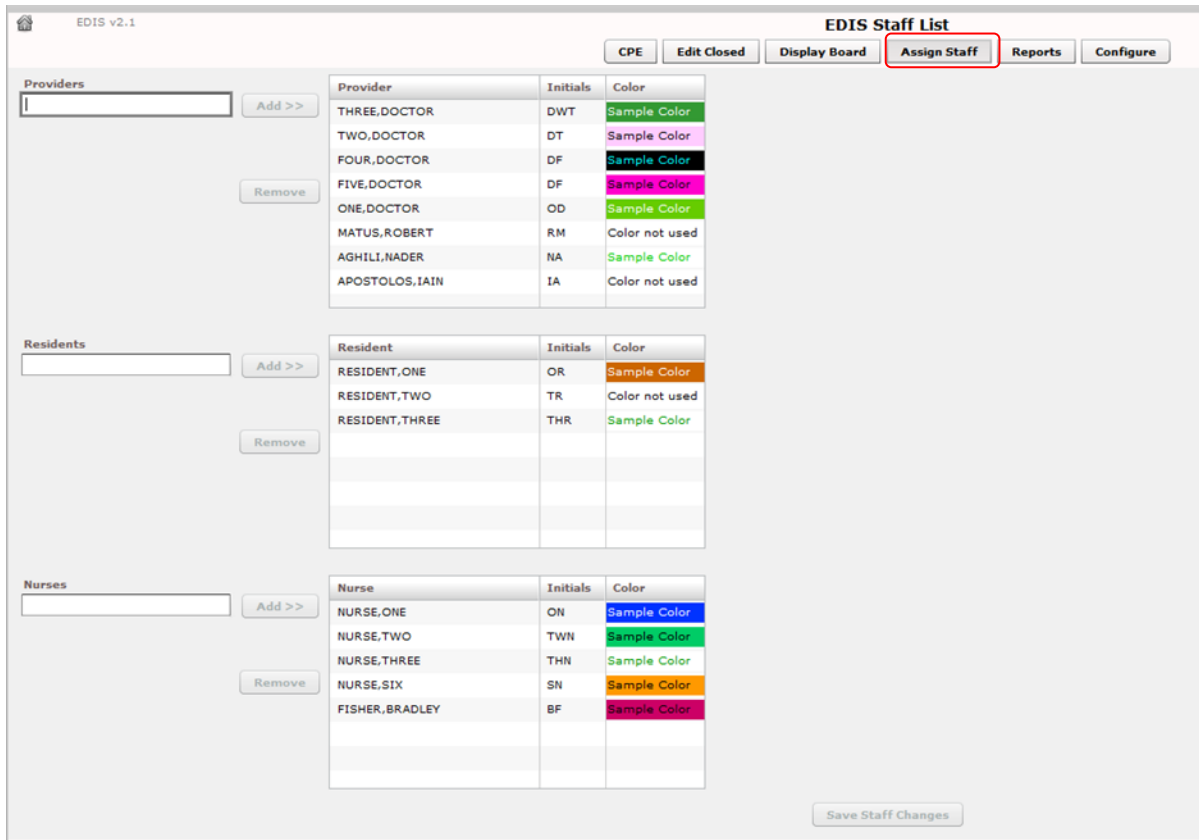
EDIS v2.1

EDIS Staff List

CPE | Edit Closed | Display Board | Assign Staff | Reports | Configure

Providers

Add >>

Remove

| Provider | Initials | Color |
|---|---|---|
| THREE,DOCTOR | DWT | Sample Color |
| TWO,DOCTOR | DT | Sample Color |
| FOUR,DOCTOR | DF | Sample Color |
| FIVE,DOCTOR | DF | Sample Color |
| ONE,DOCTOR | OD | Sample Color |
| MATUS,ROBERT | RM | Color not used |
| AGHILI,NADER | NA | Sample Color |
| APOSTOLOS,IAIN | IA | Color not used |

Residents

Add >>

Remove

| Resident | Initials | Color |
|---|---|---|
| RESIDENT,ONE | OR | Sample Color |
| RESIDENT,TWO | TR | Color not used |
| RESIDENT,THREE | THR | Sample Color |

Nurses

Add >>

Remove

| Nurse | Initials | Color |
|---|---|---|
| NURSE,ONE | ON | Sample Color |
| NURSE,TWO | TWN | Sample Color |
| NURSE,THREE | THN | Sample Color |
| NURSE,SIX | SN | Sample Color |
| FISHER,BRADLEY | BF | Sample Color |

Save Staff Changes